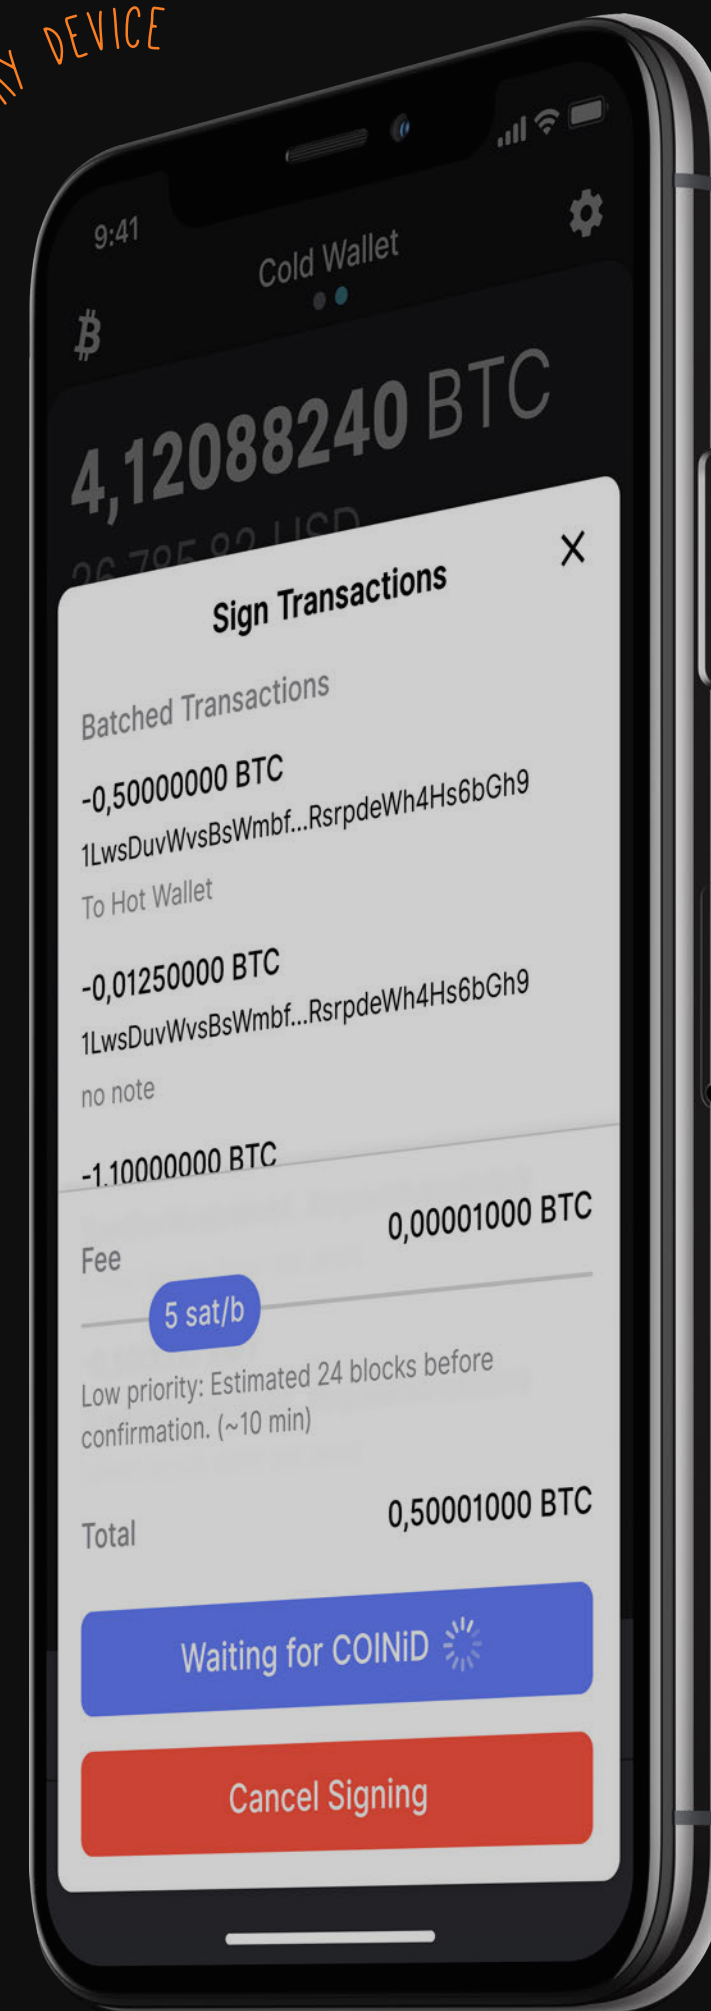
Y DEVICE

9:41

Cold Wallet

₿

4,12088240 BTC

26 785,92 USD

Sign Transactions

×

Batched Transactions

-0,50000000 BTC

1LwsDuvWvsBsWmbf...RsrpdeWh4Hs6bGh9

To Hot Wallet

-0,01250000 BTC

1LwsDuvWvsBsWmbf...RsrpdeWh4Hs6bGh9

no note

-1,10000000 BTC

Fee

0,00001000 BTC

5 sat/b

Low priority: Estimated 24 blocks before confirmation. (~10 min)

Total

0,50001000 BTC

Waiting for COINiD

Cancel Signing